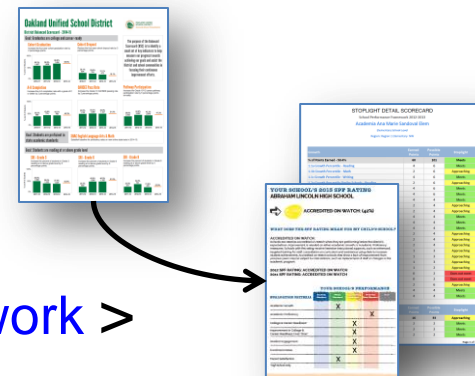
Oakland Unified School District

District Balanced Scorecard - 2014-15

Goal: Students are college and career ready

A-G Completion

Goal: Students are proficient in state academic standards

SRI: Grade 3

SRI: Grade 6

SRI: Grade 9

STOPLIGHT DETAIL SCORECARD

Academia Ana Marie Sandoval Elem

YOUR SCHOOL'S 2013 SPF RATING

ABRAHAM LINCOLN HIGH SCHOOL

ACCREDITED ON WATCH (45%)

WHAT DOES THE SPF RATING MEAN FOR MY CHILD'S SCHOOL?

ACCREDITED ON WATCH

2012 SPF RATING: ACCREDITED ON WATCH

2011 SPF RATING: ACCREDITED ON WATCH

YOUR SCHOOL'S PERFORMANCE

Academic Growth

Academic Proficiency

College & Career Readiness

Approaching

Meets

Approaching

Meets

Approaching

Meets

Does Not Meet

work >